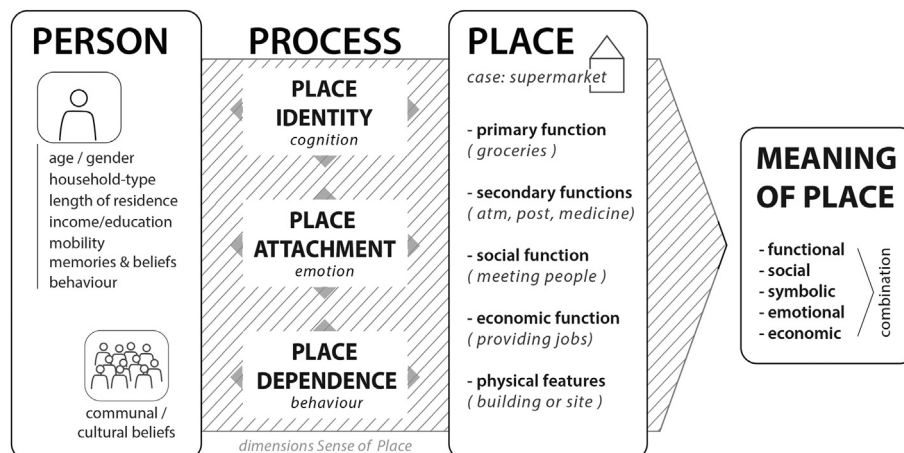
PERSON

age / gender
household-type
length of residence
income/education
mobility
memories & beliefs
behaviour

communal / cultural beliefs

PROCESS

PLACE IDENTITY
cognition

PLACE ATTACHMENT
emotion

PLACE DEPENDENCE
behaviour

dimensions Sense of Place

PLACE
case: supermarket

- primary function
( groceries )

- secondary functions
( atm, post, medicine)

- social function
( meeting people )

- economic function
( providing jobs)

- physical features
( building or site )

MEANING OF PLACE

- functional
- social
- symbolic
- emotional
- economic

combination